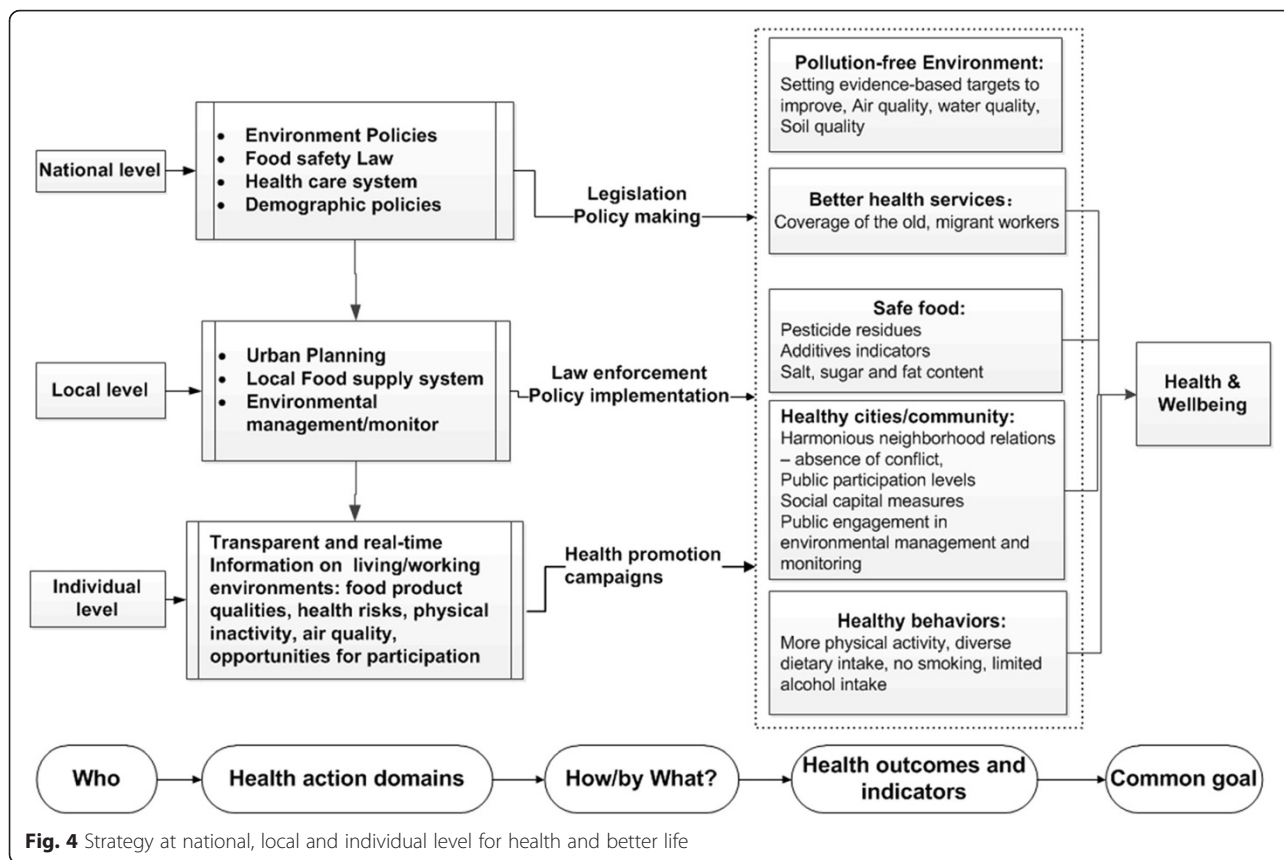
National level

- Environment Policies
- Food safety Law
- Health care system
- Demographic policies

Legislation
Policy making

Local level

- Urban Planning
- Local Food supply system
- Environmental management/monitor

Law enforcement
Policy implementation

Individual level

Transparent and real-time Information on living/working environments: food product qualities, health risks, physical inactivity, air quality, opportunities for participation

Health promotion campaigns

Pollution-free Environment:
Setting evidence-based targets to improve, Air quality, water quality, Soil quality

Better health services:
Coverage of the old, migrant workers

Safe food:
Pesticide residues
Additives indicators
Salt, sugar and fat content

Healthy cities/community:
Harmonious neighborhood relations – absence of conflict,
Public participation levels
Social capital measures
Public engagement in environmental management and monitoring

Healthy behaviors:
More physical activity, diverse dietary intake, no smoking, limited alcohol intake

Health & Wellbeing

Who → Health action domains → How/by What? → Health outcomes and indicators → Common goal

Fig. 4 Strategy at national, local and individual level for health and better life